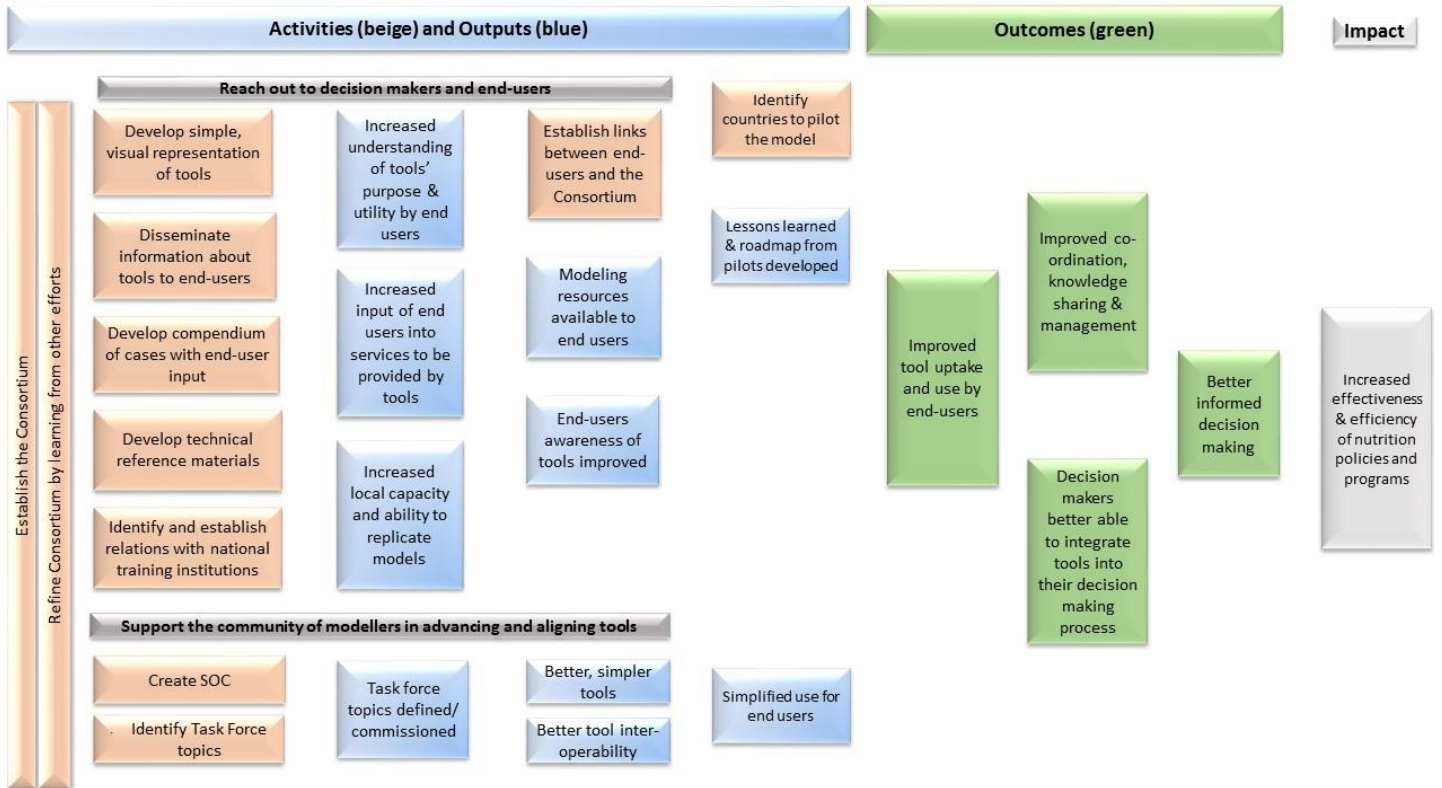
Activities (beige) and Outputs (blue)

Outcomes (green)

Impact

Reach out to decision makers and end-users

Establish the Consortium

Refine Consortium by learning from other efforts

Develop simple, visual representation of tools

Disseminate information about tools to end-users

Develop compendium of cases with end-user input

Develop technical reference materials

Identify and establish relations with national training institutions

Increased understanding of tools' purpose & utility by end users

Increased input of end users into services to be provided by tools

Increased local capacity and ability to replicate models

Establish links between end-users and the Consortium

Modeling resources available to end users

End-users awareness of tools improved

Identify countries to pilot the model

Lessons learned & roadmap from pilots developed

Improved tool uptake and use by end-users

Improved co-ordination, knowledge sharing & management

Decision makers better able to integrate tools into their decision making process

Better informed decision making

Increased effectiveness & efficiency of nutrition policies and programs

Support the community of modellers in advancing and aligning tools

Create SOC

Identify Task Force topics

Task force topics defined/ commissioned

Better, simpler tools

Better tool inter-operability

Simplified use for end users